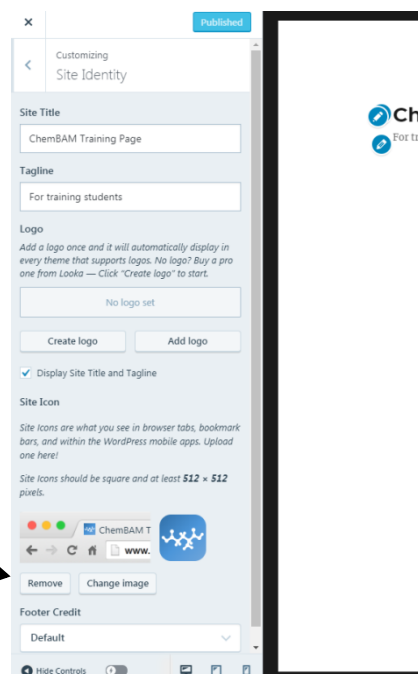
×
Published

Customizing
Site Identity

Site Title
ChemBAM Training Page

Tagline
For training students

Logo
Add a logo once and it will automatically display in every theme that supports logos. No logo? Buy a pro one from Looka — Click "Create logo" to start.

No logo set

Create logo
Add logo

Display Site Title and Tagline

Site Icon
Site Icons are what you see in browser tabs, bookmark bars, and within the WordPress mobile apps. Upload one here!

Site Icons should be square and at least **512 × 512** pixels.

ChemBAM T
www.

Remove
Change image

Footer Credit
Default

Hide Controls

Chem
For tr